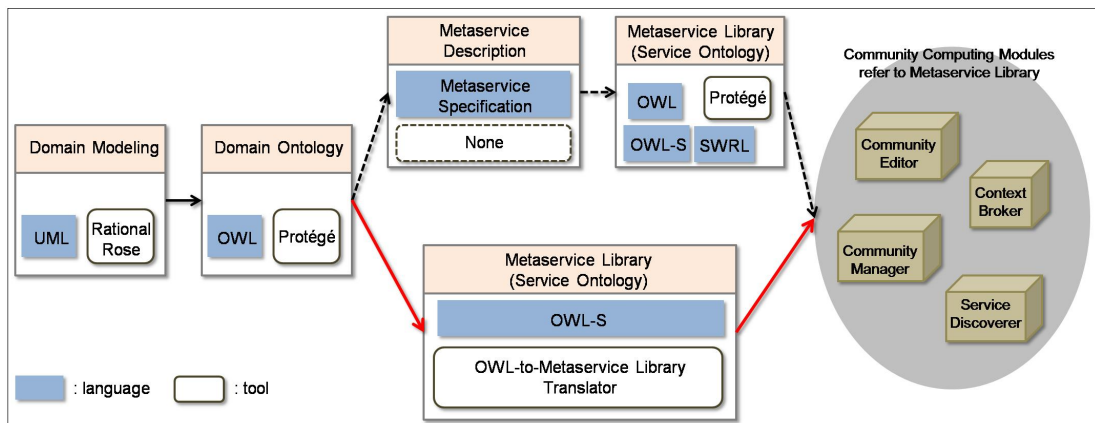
Metaservice Description

Metaservice Specification

None

Metaservice Library (Service Ontology)

OWL

Protégé

OWL-S

SWRL

Community Computing Modules refer to Metaservice Library

Domain Modeling

UML

Rational Rose

Domain Ontology

OWL

Protégé

Community Editor

Context Broker

Community Manager

Service Discoverer

Metaservice Library (Service Ontology)

OWL-S

OWL-to-Metaservice Library Translator

: language

: tool